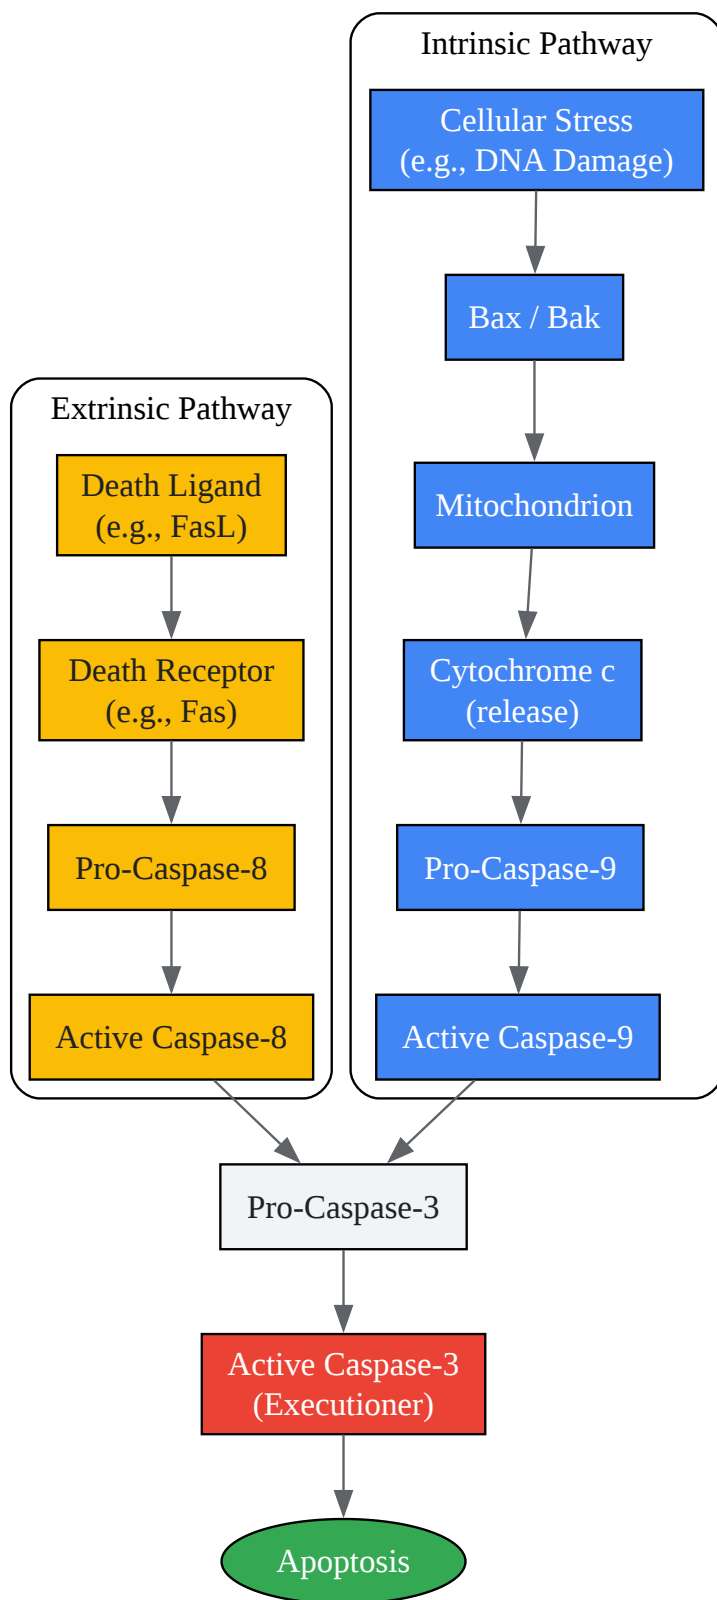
Intrinsic Pathway

Cellular Stress (e.g., DNA Damage)

Bax / Bak

Mitochondrion

Cytochrome c (release)

Pro-Caspase-9

Active Caspase-9

Extrinsic Pathway

Death Ligand (e.g., FasL)

Death Receptor (e.g., Fas)

Pro-Caspase-8

Active Caspase-8

Pro-Caspase-3

Active Caspase-3 (Executioner)

Apoptosis